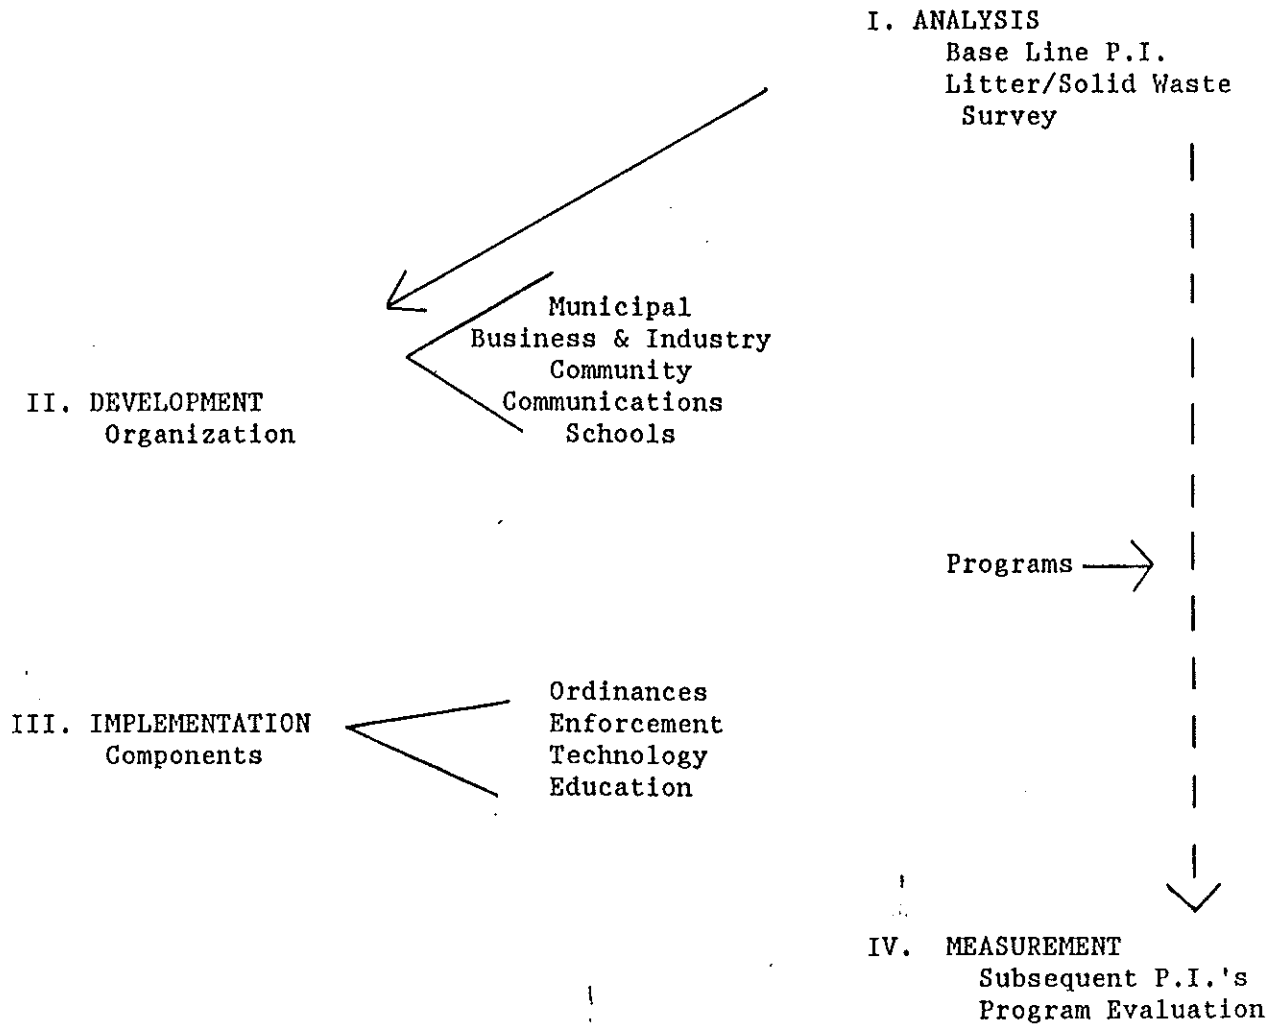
I. ANALYSIS
Base Line P.I.
Litter/Solid Waste Survey

Municipal
Business & Industry
Community
Communications
Schools

II. DEVELOPMENT
Organization

Programs

III. IMPLEMENTATION
Components

Ordinances
Enforcement
Technology
Education

IV. MEASUREMENT
Subsequent P.I.'s
Program Evaluation